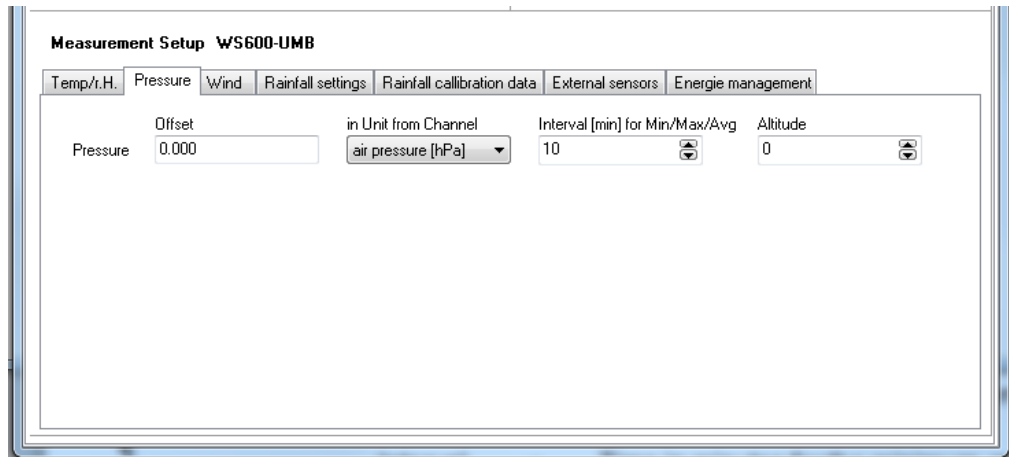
Measurement Setup WS600-UMB

Temp/r.H. | Pressure | Wind | Rainfall settings | Rainfall callibration data | External sensors | Energie management

| | Offset | in Unit from Channel | Interval [min] for Min/Max/Avg | Altitude |
|---|---|---|---|---|
| Pressure | 0.000 | air pressure [hPa] | 10 | 0 |